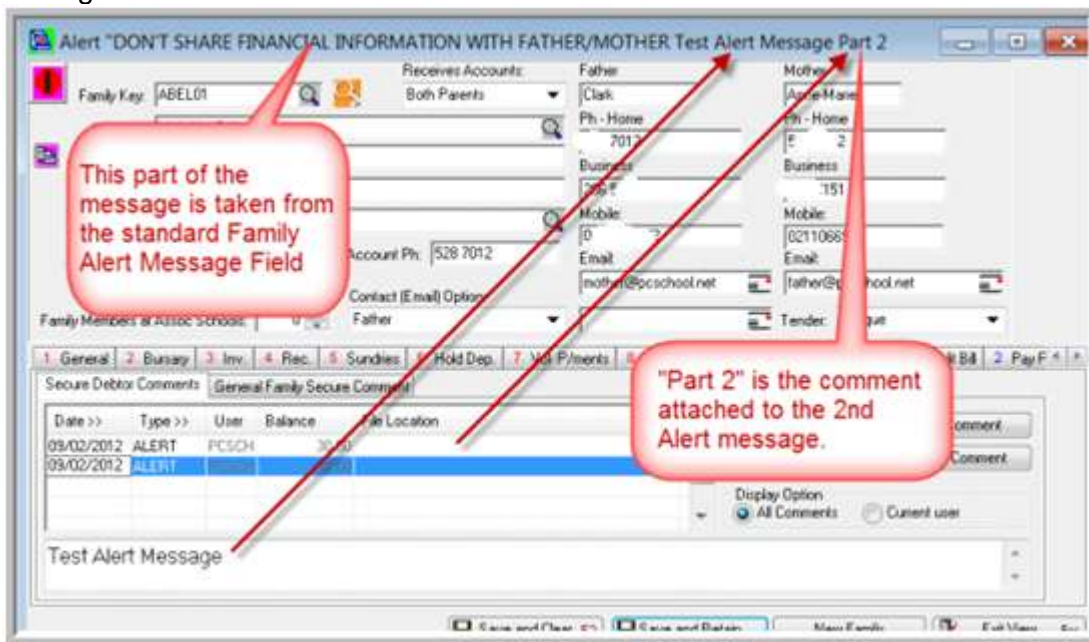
Alert "DON'T SHARE FINANCIAL INFORMATION WITH FATHER/MOTHER Test Alert Message Part 2

Family Key: ABEL01

Receives Accounts: Both Parents

Father Clark

Ph - Home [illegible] 7012

Business 398 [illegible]

Mobile: 0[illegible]

Email: mother@pcschool.net

Mother Annie-Marie

Ph - Home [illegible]

Business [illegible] 151

Mobile: 0211066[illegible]

Email: father@p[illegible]hool.net

This part of the message is taken from the standard Family Alert Message Field

Account Ph: 528 7012

Contact (Email) Option: Father

Family Members at Assoc Schools: 0

Tender: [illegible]que

1. General 2. Bursary 3. Inv. 4. Rec. 5. Sundries 6. Hold Dep. 7. V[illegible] P/ments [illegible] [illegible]lt Bill 2. Pay F

Secure Debtor Comments General Family Secure Comment

"Part 2" is the comment attached to the 2nd Alert message.

| Date >> | Type >> | User | Balance | File Location |
|---|---|---|---|---|
| 09/02/2012 | ALERT | PCSCH | 30.00 | |
| 09/02/2012 | ALERT | | | |

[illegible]omment

Comment

Display Option

All Comments Current user

Test Alert Message

Save and Clear F2 Save and Retain New Family Exit View